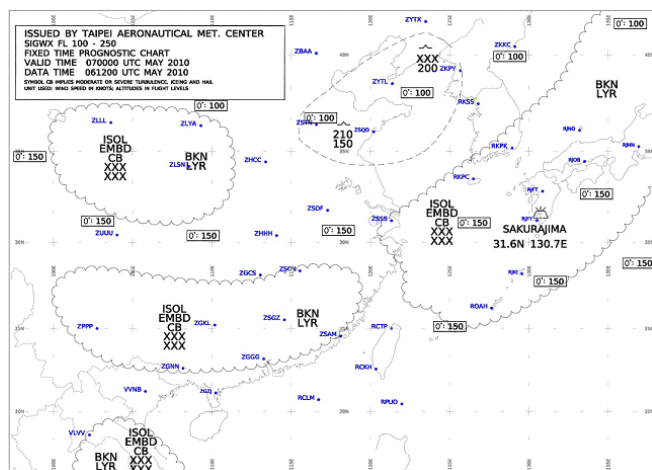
ISSUED BY TAIPEI AERONAUTICAL MET. CENTER
SIGWX FL 100 - 250
FIXED TIME PROGNOSTIC CHART
VALID TIME 070000 UTC MAY 2010
DATA TIME 061200 UTC MAY 2010
SYMBOL CB IMPLIES MODERATE OR SEVERE TURBULENCE, ICING AND HAIL
UNIT USED: WIND SPEED IN KNOTS, ALTITUDES IN FLIGHT LEVELS

ZYTX
ZBAA
ZKKC
0° : 100
XXX
200
ZKPY
ZYTL
0° : 100
BKN
LYR
0° : 100
RKSS
ZLLL
ZLYA
ZSQD
0° : 100
RJNO
ISOL
EMBD
CB
XXX
XXX
BKN
LYR
ZHCC
210
150
RKPK
RJOB
RJNN
0° : 150
ZLSN
RKPC
RJFT
0° : 150
0° : 150
ZSOF
ISOL
EMBD
CB
XXX
XXX
RJFY
ZSSS
0° : 150
SAKURAJIMA
ZUUU
0° : 150
ZHHH
0° : 150
31.6N 130.7E
0° : 150
ZGCS
ZSCN
RJKI
0° : 150
ROAH
ISOL
EMBD
CB
XXX
XXX
BKN
LYR
ZPPP
ZGKL
ZSGZ
RCTP
0° : 150
ZSAM
ZGGG
ZGNN
RCKH
VVNB
ZGSD
RCLM
RPUO
VLVV
ISOL
EMBD
BKN
LYR
CB
20N